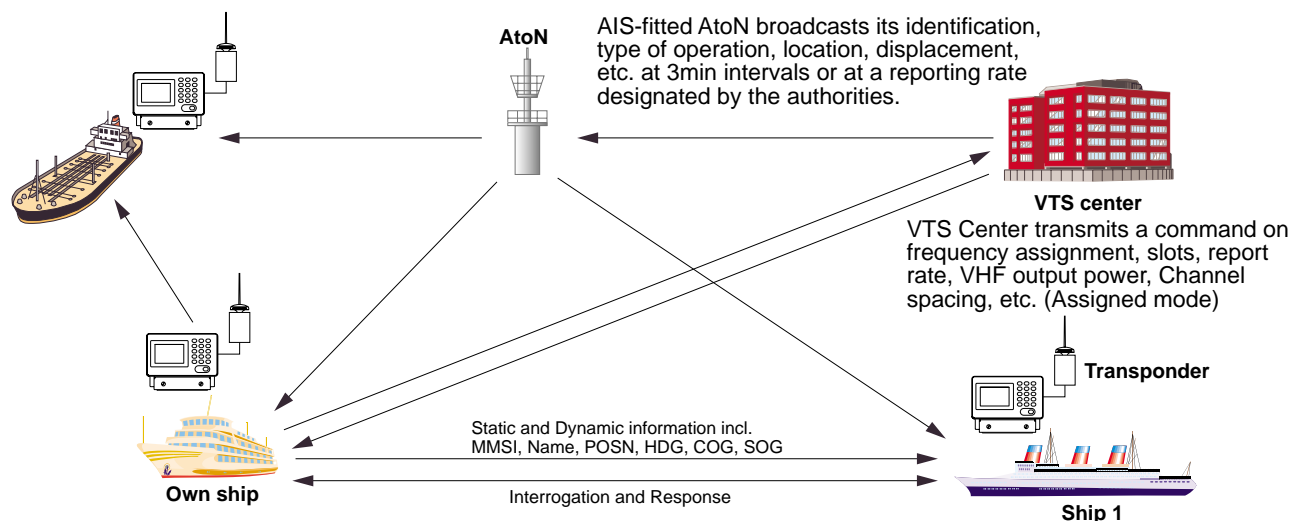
AtoN

AIS-fitted AtoN broadcasts its identification, type of operation, location, displacement, etc. at 3min intervals or at a reporting rate designated by the authorities.

VTS center

VTS Center transmits a command on frequency assignment, slots, report rate, VHF output power, Channel spacing, etc. (Assigned mode)

Transponder

Static and Dynamic information incl. MMSI, Name, POSN, HDG, COG, SOG

Interrogation and Response

Own ship

Ship 1